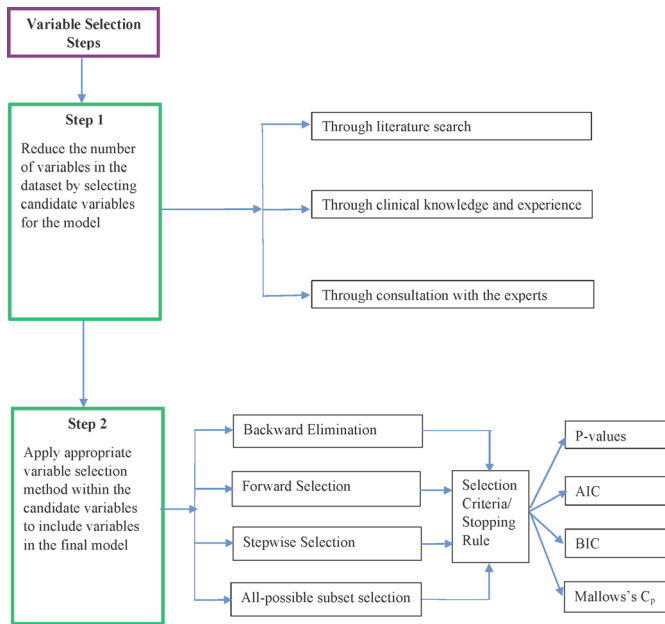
Variable Selection Steps

Step 1

Reduce the number of variables in the dataset by selecting candidate variables for the model

Through literature search

Through clinical knowledge and experience

Through consultation with the experts

Step 2

Apply appropriate variable selection method within the candidate variables to include variables in the final model

Backward Elimination

Forward Selection

Stepwise Selection

All-possible subset selection

Selection Criteria/ Stopping Rule

P-values

AIC

BIC

Mallows's $C_p$